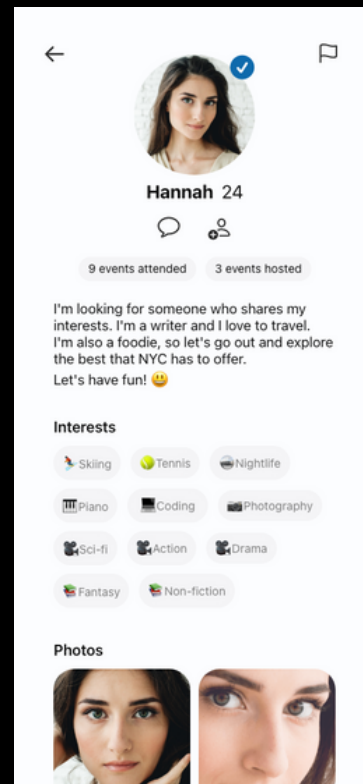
Hannah 24

9 events attended

3 events hosted

I'm looking for someone who shares my interests. I'm a writer and I love to travel. I'm also a foodie, so let's go out and explore the best that NYC has to offer.

Let's have fun! 😃

Interests

Skiing

Tennis

Nightlife

Piano

Coding

Photography

Sci-fi

Action

Drama

Fantasy

Non-fiction

Photos